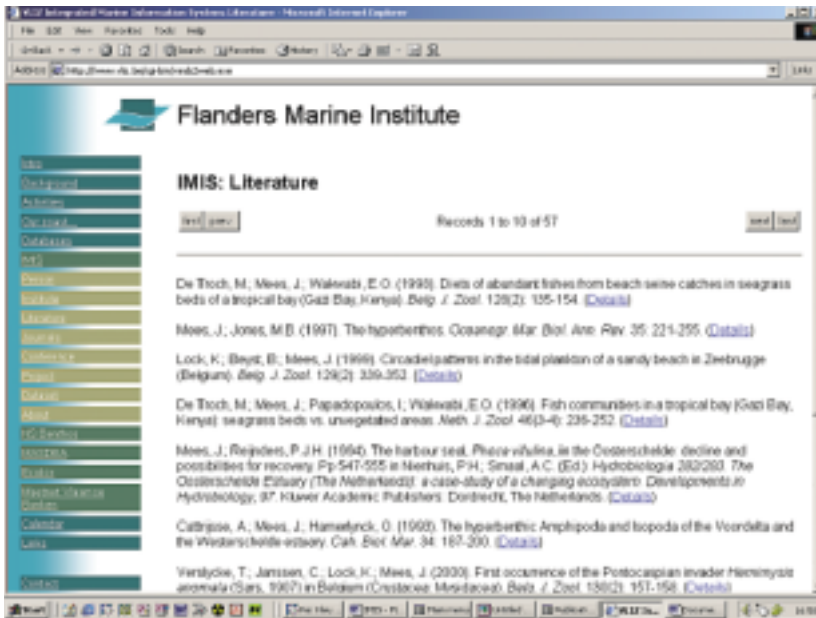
VLIZ Integrated Marine Information Systems Literature - Microsoft Internet Explorer

File Edit View Favorites Tools Help

Address http://www.vliz.be/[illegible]

Links

Flanders Marine Institute

Intro
Background
Activities
Our organ...
Databases
IMIS
Persons
Institutes
Literature
Journals
Conference
Project
Dataset
About
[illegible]
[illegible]
Projects
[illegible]
Calendar
Links
Contact

IMIS: Literature

first prev

Records 1 to 10 of 57

next last

De Troch, M.; Mees, J.; Wakwabi, E.O. (1998). Diets of abundant fishes from beach seine catches in seagrass beds of a tropical bay (Gazi Bay, Kenya). Belg. J. Zool. 128(2): 135-154. (Details)

Mees, J.; Jones, M.B. (1997). The hyperbenthos. Oceanogr. Mar. Biol. Ann. Rev. 35: 221-255. (Details)

Lock, K.; Beyst, B.; Mees, J. (1999). Circadial patterns in the tidal plankton of a sandy beach in Zeebrugge (Belgium). Belg. J. Zool. 129(2): 339-352. (Details)

De Troch, M.; Mees, J.; Papadopoulos, I.; Wakwabi, E.O. (1996). Fish communities in a tropical bay (Gazi Bay, Kenya): seagrass beds vs. unvegetated areas. Neth. J. Zool. 46(3-4): 236-252. (Details)

Mees, J.; Reijnders, P.J.H. (1994). The harbour seal, Phoca vitulina, in the Oosterschelde: decline and possibilities for recovery. Pp 547-555 in Nienhuis, P.H.; Smaal, A.C. (Ed.) Hydrobiologia 282/283. The Oosterschelde Estuary (The Netherlands): a case-study of a changing ecosystem. Developments in Hydrobiology, 97. Kluwer Academic Publishers: Dordrecht, The Netherlands. (Details)

Cattrijsse, A.; Mees, J.; Hamerlynck, O. (1993). The hyperbenthic Amphipoda and Isopoda of the Voordelta and the Westerschelde estuary. Cah. Biol. Mar. 34: 187-200. (Details)

Verslycke, T.; Janssen, C.; Lock, K.; Mees, J. (2000). First occurrence of the Pontocaspian invader Hemimysis anomala (Sars, 1907) in Belgium (Crustacea: Mysidacea). Belg. J. Zool. 130(2): 157-158. (Details)

Start